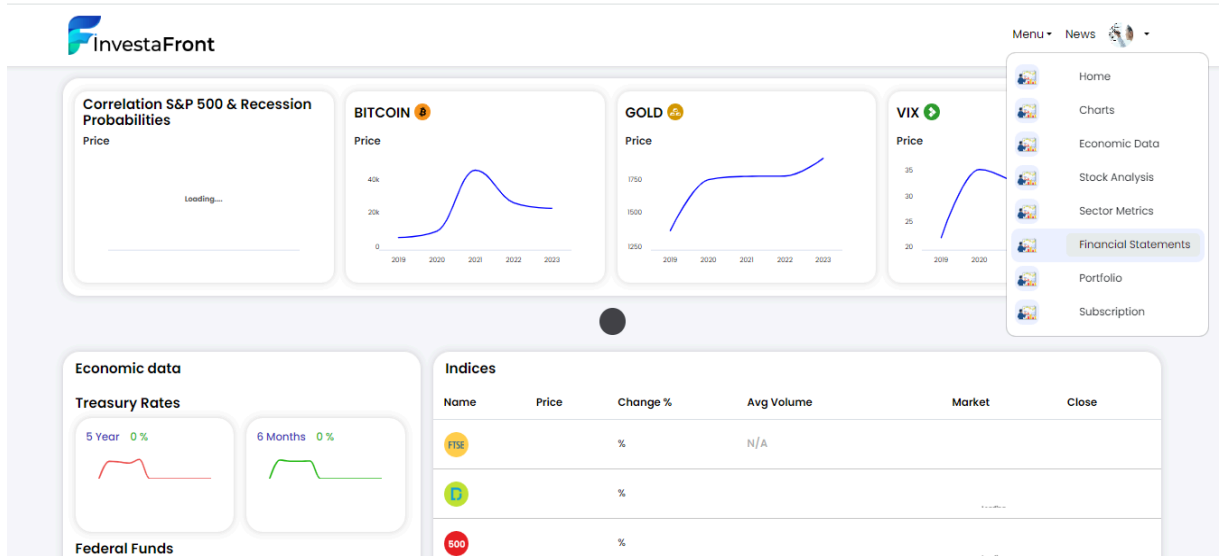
InvestaFront

Menu News

Home
Charts
Economic Data
Stock Analysis
Sector Metrics
Financial Statements
Portfolio
Subscription

Correlation S&P 500 & Recession Probabilities
Price
Loading....

BITCOIN
Price
40k
20k
0
2019 2020 2021 2022 2023

GOLD
Price
1750
1500
1250
2019 2020 2021 2022 2023

VIX
Price
35
30
25
20
2019 2020

Economic data
Treasury Rates
5 Year 0 %
6 Months 0 %
Federal Funds

Indices

| Name | Price | Change % | Avg Volume | Market | Close |
|---|---|---|---|---|---|
| FTSE | | % | N/A | | |
| | | % | | | |
| 500 | | % | | | |